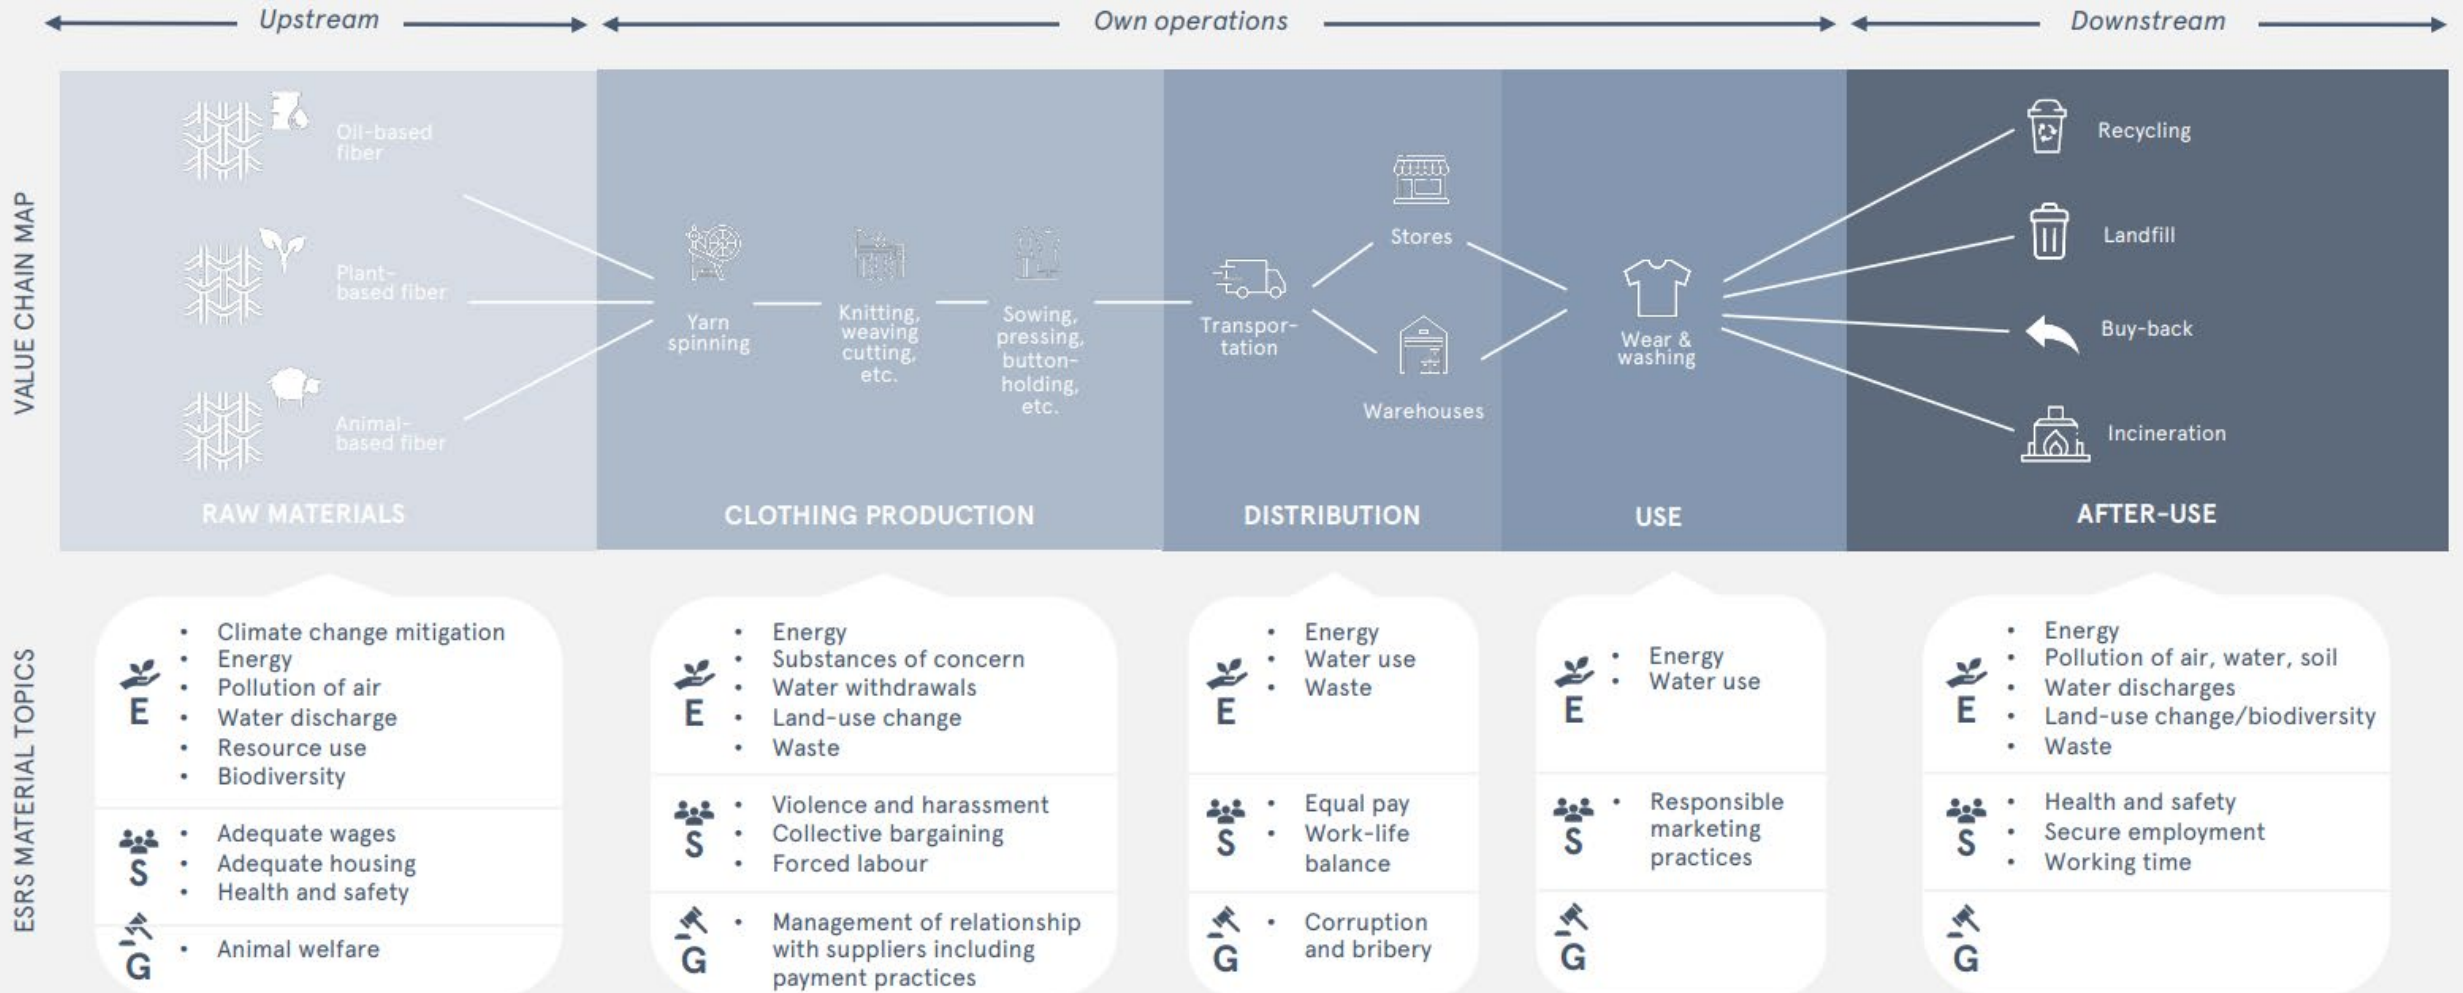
Upstream

Own operations

Downstream

VALUE CHAIN MAP

Oil-based fiber

Plant-based fiber

Animal-based fiber

RAW MATERIALS

Yarn spinning

Knitting, weaving cutting, etc.

Sowing, pressing, button-holding, etc.

CLOTHING PRODUCTION

Transportation

Stores

Warehouses

DISTRIBUTION

Wear & washing

USE

Recycling

Landfill

Buy-back

Incineration

AFTER-USE

ESRS MATERIAL TOPICS

E
• Climate change mitigation
• Energy
• Pollution of air
• Water discharge
• Resource use
• Biodiversity

S
• Adequate wages
• Adequate housing
• Health and safety

G
• Animal welfare

E
• Energy
• Substances of concern
• Water withdrawals
• Land-use change
• Waste

S
• Violence and harassment
• Collective bargaining
• Forced labour

G
• Management of relationship with suppliers including payment practices

E
• Energy
• Water use
• Waste

S
• Equal pay
• Work-life balance

G
• Corruption and bribery

E
• Energy
• Water use

S
• Responsible marketing practices

G

E
• Energy
• Pollution of air, water, soil
• Water discharges
• Land-use change/biodiversity
• Waste

S
• Health and safety
• Secure employment
• Working time

G